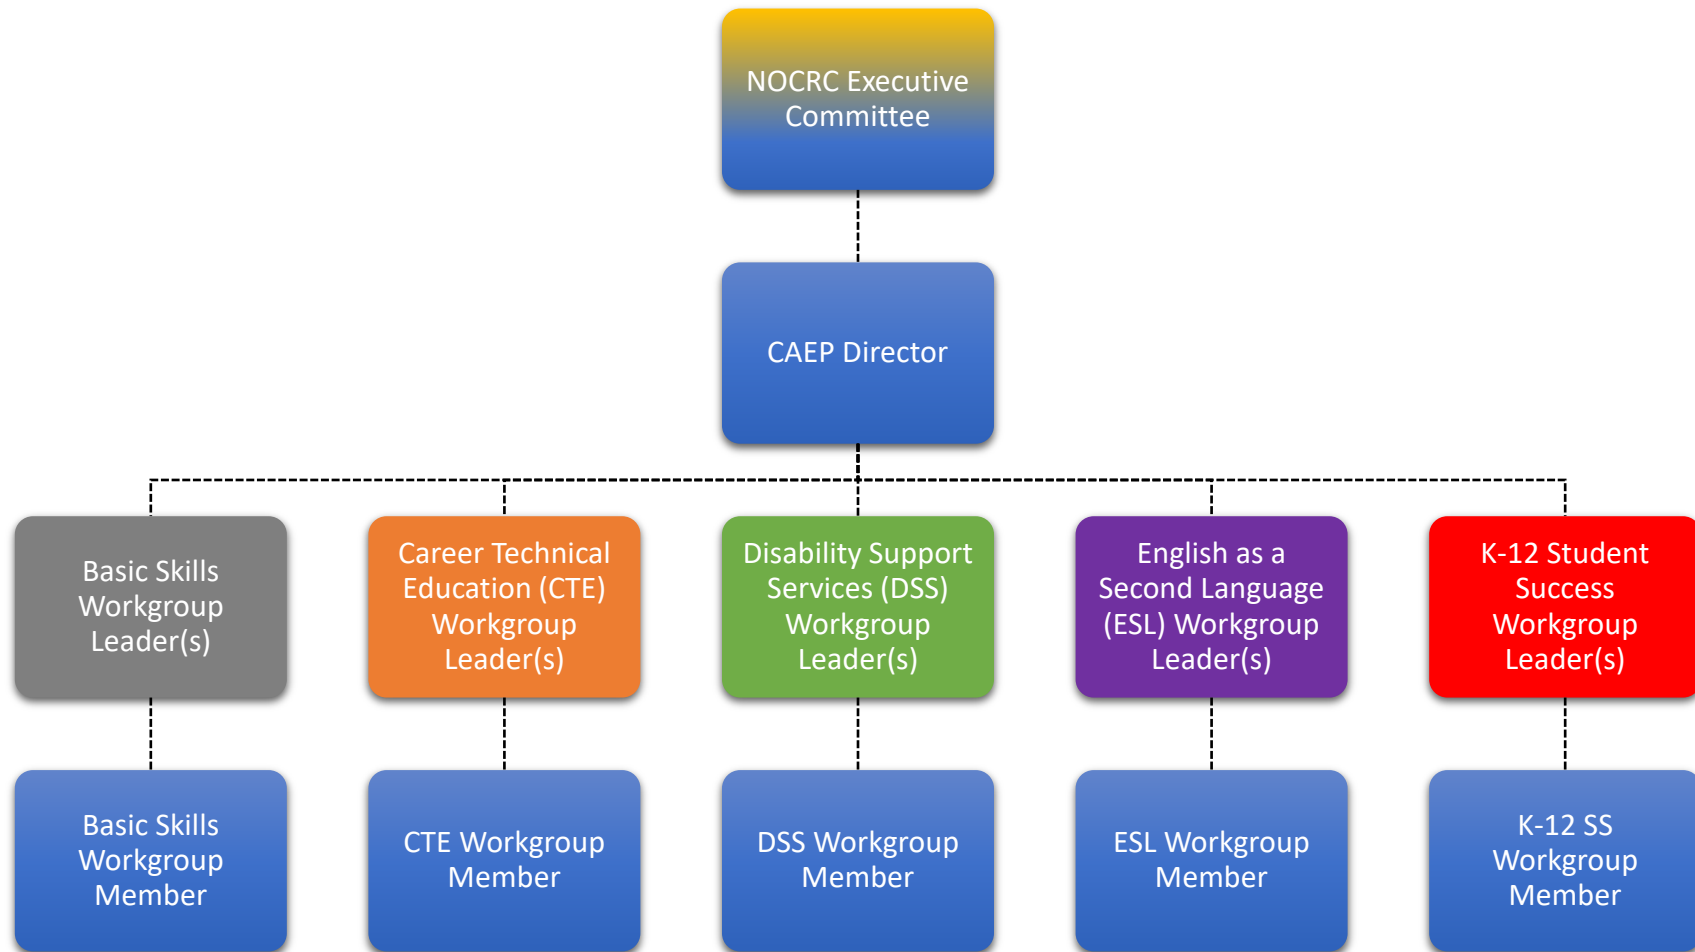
NOCRC Executive Committee

CAEP Director

Basic Skills Workgroup Leader(s)

Career Technical Education (CTE) Workgroup Leader(s)

Disability Support Services (DSS) Workgroup Leader(s)

English as a Second Language (ESL) Workgroup Leader(s)

K-12 Student Success Workgroup Leader(s)

Basic Skills Workgroup Member

CTE Workgroup Member

DSS Workgroup Member

ESL Workgroup Member

K-12 SS Workgroup Member